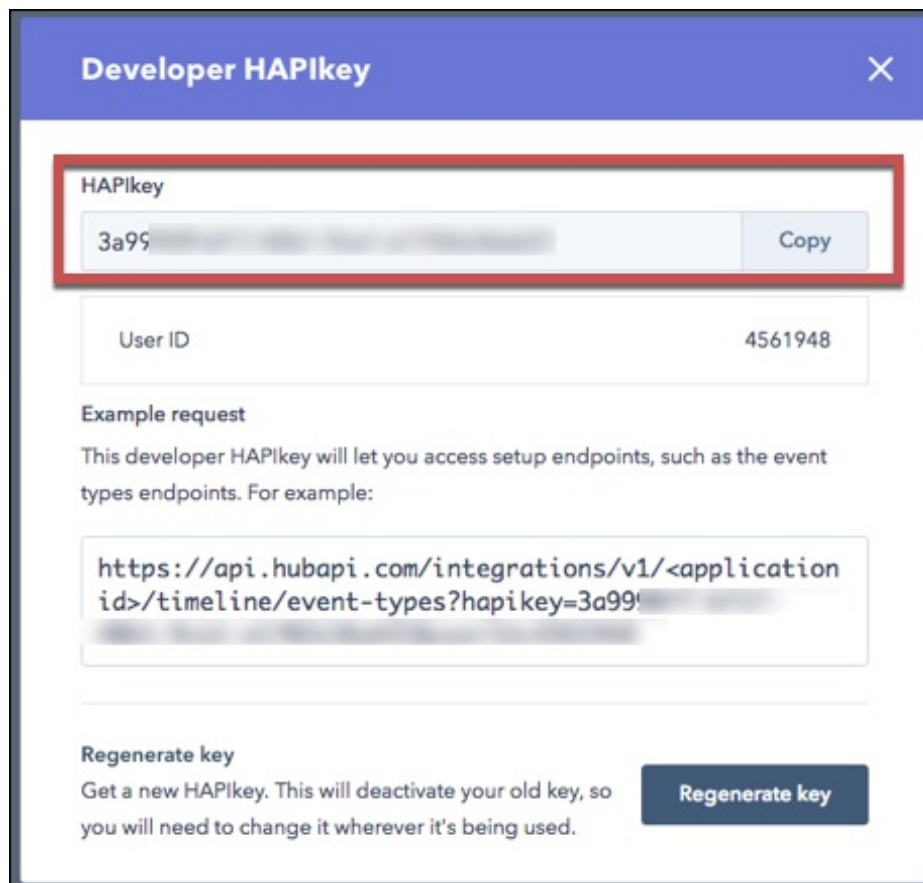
Developer HAPIkey

×

HAPIkey

3a99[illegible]

Copy

User ID

4561948

Example request

This developer HAPIkey will let you access setup endpoints, such as the event types endpoints. For example:

https://api.hubapi.com/integrations/v1/<application id>/timeline/event-types?hapikey=3a99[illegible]

Regenerate key

Get a new HAPIkey. This will deactivate your old key, so you will need to change it wherever it's being used.

Regenerate key